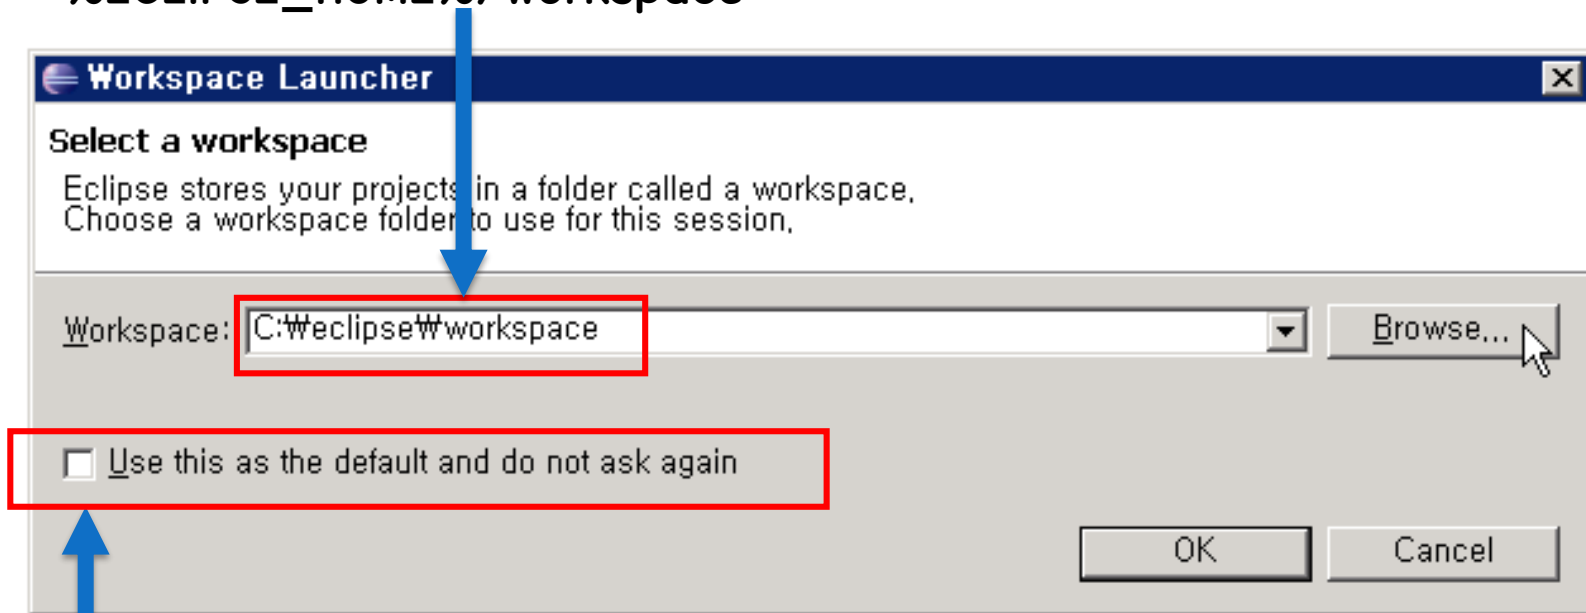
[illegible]

Workspace Launcher

Select a workspace

Eclipse stores your projects in a folder called a workspace. Choose a workspace folder to use for this session.

Workspace: C:₩eclipse₩workspace

Browse...

Use this as the default and do not ask again

OK

Cancel